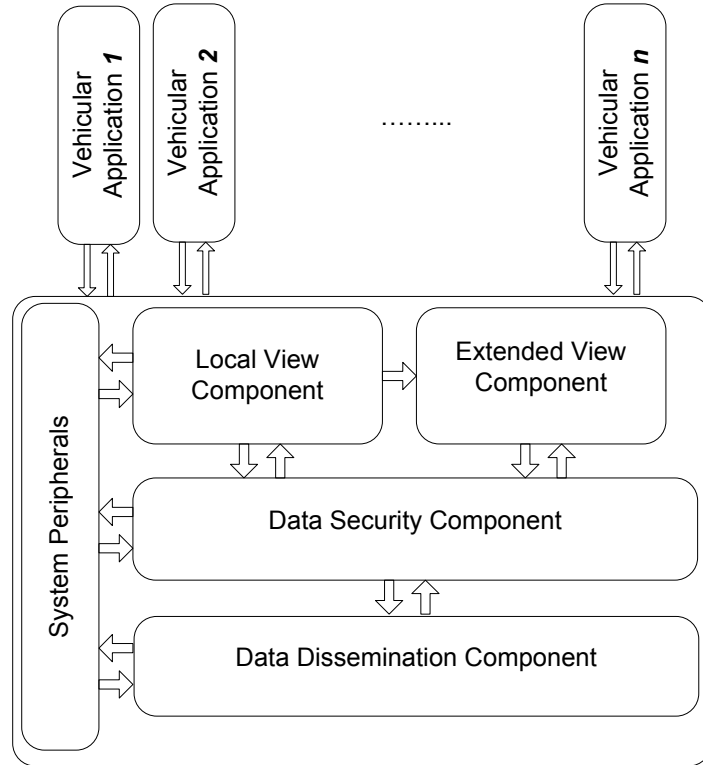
Vehicular Application *1*

Vehicular Application **2**

……...

Vehicular Application ***n***

System Peripherals

Local View Component

Extended View Component

Data Security Component

Data Dissemination Component